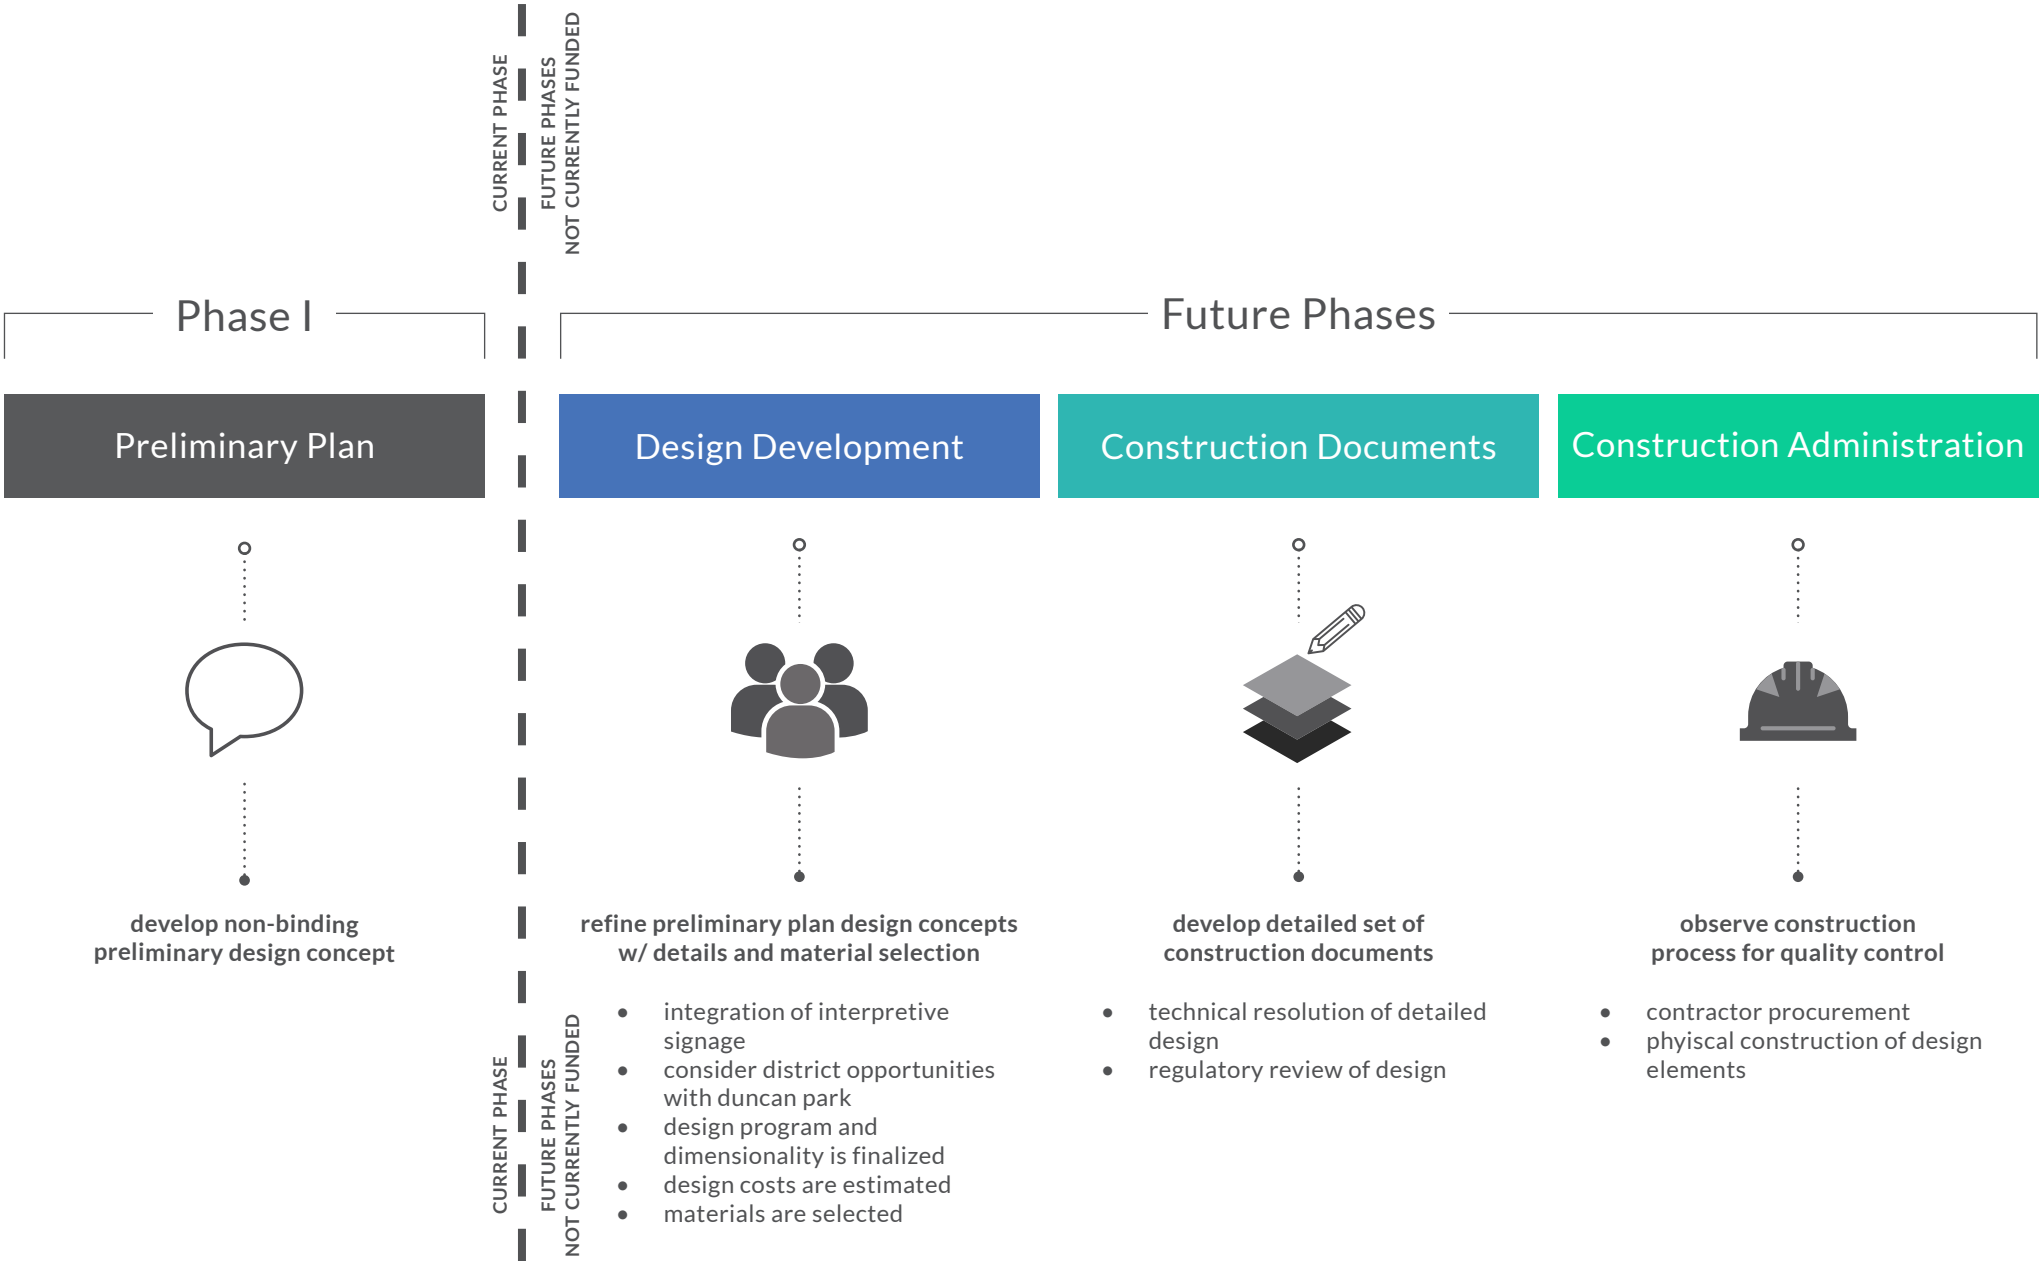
CURRENT PHASE

FUTURE PHASES
NOT CURRENTLY FUNDED

Phase I

Future Phases

Preliminary Plan

Design Development

Construction Documents

Construction Administration

develop non-binding preliminary design concept

refine preliminary plan design concepts w/ details and material selection

- integration of interpretive signage
- consider district opportunities with duncan park
- design program and dimensionality is finalized
- design costs are estimated
- materials are selected

develop detailed set of construction documents

- technical resolution of detailed design
- regulatory review of design

observe construction process for quality control

- contractor procurement
- phiyscal construction of design elements

CURRENT PHASE

FUTURE PHASES
NOT CURRENTLY FUNDED